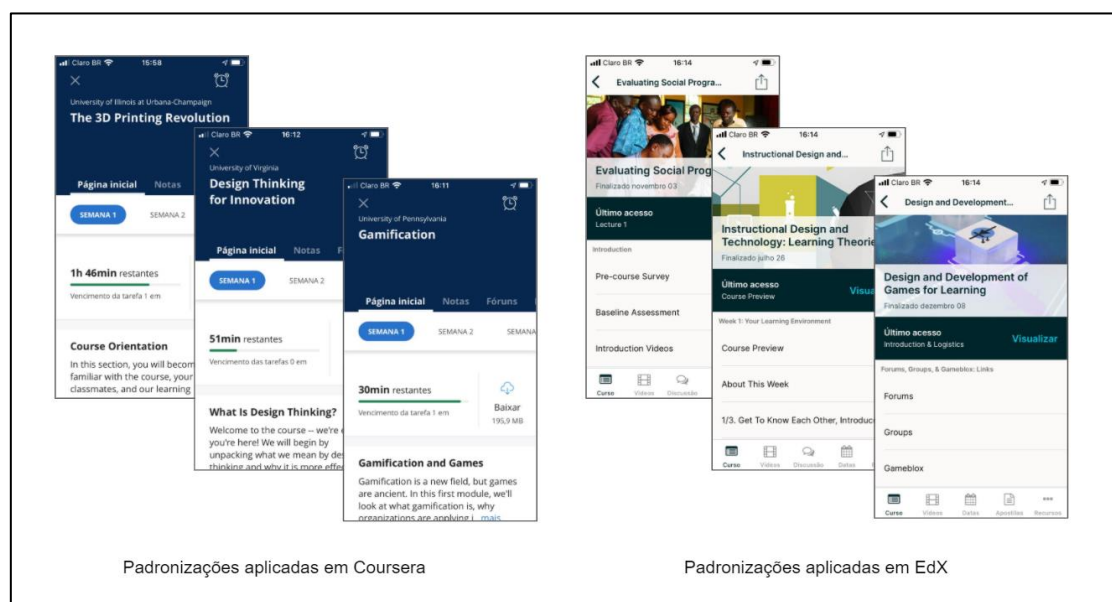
Claro BR 15:58

University of Illinois at Urbana-Champaign
The 3D Printing Revolution

Página inicial Notas

SEMANA 1 SEMANA 2

1h 46min restantes
Vencimento da tarefa 1 em

Course Orientation
In this section, you will become familiar with the course, your classmates, and our learning

Claro BR 16:12

University of Virginia
Design Thinking for Innovation

Página inicial Notas F

SEMANA 1 SEMANA 2

51min restantes
Vencimento das tarefas 0 em

What Is Design Thinking?
Welcome to the course -- we're you're here! We will begin by unpacking what we mean by des thinking and why it is more effe

Claro BR 16:11

University of Pennsylvania
Gamification

Página inicial Notas Fóruns

SEMANA 1 SEMANA 2 SEMANA

30min restantes
Vencimento da tarefa 1 em
Baixar
195,9 MB

Gamification and Games
Gamification is a new field, but games are ancient. In this first module, we'll look at what gamification is, why organizations are applying i... mais

Claro BR 16:14
Evaluating Social Progra...

Evaluating Social Prog
Finalizado novembro 03

Último acesso
Lecture 1

Introduction
Pre-course Survey
Baseline Assessment
Introduction Videos

Curso Vídeos Discussão

Claro BR 16:14
Instructional Design and...

Instructional Design and Technology: Learning Theorie
Finalizado julho 26

Último acesso
Course Preview
Visua

Week 1: Your Learning Environment
Course Preview
About This Week
1/3. Get To Know Each Other, Introduc

Curso Vídeos Discussão Datas

Claro BR 16:14
Design and Development...

Design and Development of Games for Learning
Finalizado dezembro 08

Último acesso
Introduction & Logistics
Visualizar

Forums, Groups, & Gameblox: Links
Forums
Groups
Gameblox

Curso Vídeos Datas Apostilas Recursos

Padronizações aplicadas em Coursera

Padronizações aplicadas em EdX